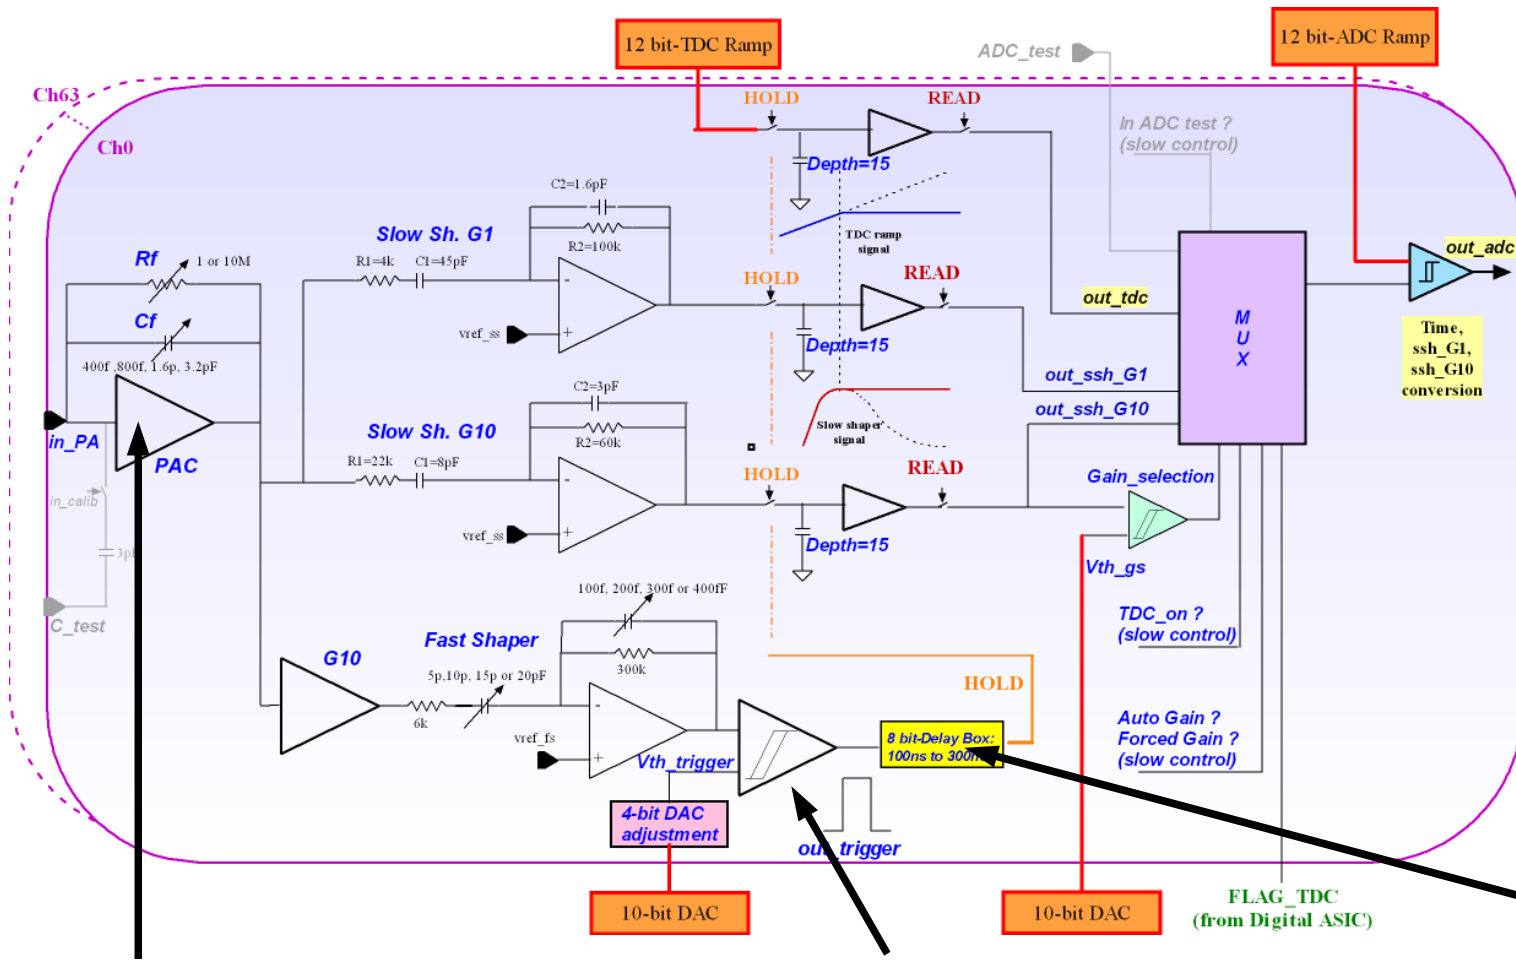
12 bit-TDC Ramp

ADC_test

12 bit-ADC Ramp

Ch63

Ch0

HOLD

READ

In ADC test ?
(slow control)

Depth=15

C2=1.6pF

R2=100k

TDC ramp signal

Slow Sh. G1

Rf

1 or 10M

R1=4k

C1=45pF

Cf

vref_ss

HOLD

READ

out_tdc

M
U
X

out_adc

Time, ssh_G1, ssh_G10 conversion

400f ,800f, 1.6p, 3.2pF

Depth=15

out_ssh_G1

C2=3pF

Slow shaper signal

out_ssh_G10

in_PA

PAC

Slow Sh. G10

R2=60k

in_calib

R1=22k

C1=8pF

HOLD

READ

Gain_selection

3pF

vref_ss

Depth=15

Vth_gs

C_test

TDC_on ?
(slow control)

100f, 200f, 300f or 400fF

Fast Shaper

G10

300k

5p,10p, 15p or 20pF

HOLD

6k

vref_fs

8 bit-Delay Box:
100ns to 300n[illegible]

Auto Gain ?
Forced Gain ?
(slow control)

Vth_trigger

4-bit DAC adjustment

ou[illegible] trigger

10-bit DAC

10-bit DAC

FLAG_TDC
(from Digital ASIC)